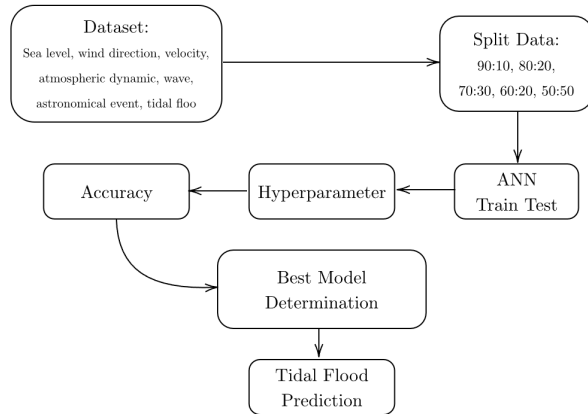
Dataset:
Sea level, wind direction, velocity, atmospheric dynamic, wave, astronomical event, tidal floo

Split Data:
90:10, 80:20, 70:30, 60:20, 50:50

ANN
Train Test

Hyperparameter

Accuracy

Best Model
Determination

Tidal Flood
Prediction